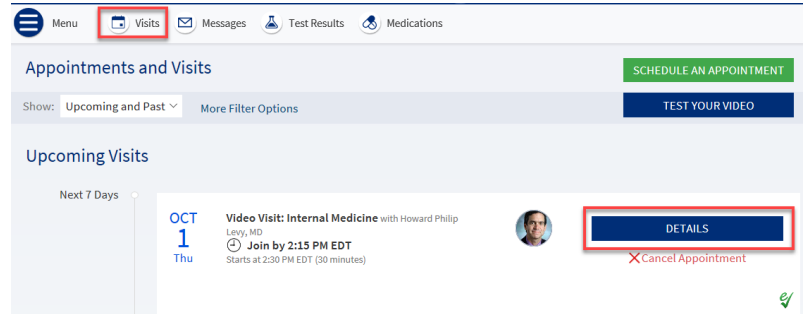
Menu Visits Messages Test Results Medications

Appointments and Visits

SCHEDULE AN APPOINTMENT

Show: Upcoming and Past More Filter Options

TEST YOUR VIDEO

Upcoming Visits

Next 7 Days

OCT
1
Thu

Video Visit: Internal Medicine with Howard Philip Levy, MD
Join by 2:15 PM EDT
Starts at 2:30 PM EDT (30 minutes)

DETAILS

Cancel Appointment